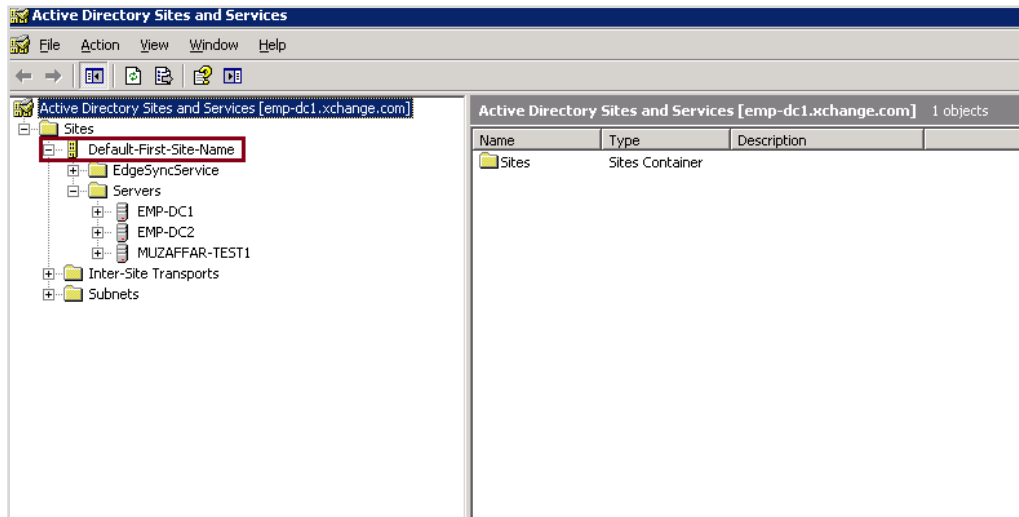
Active Directory Sites and Services

File Action View Window Help

Active Directory Sites and Services [emp-dc1.xchange.com]
Sites
Default-First-Site-Name
EdgeSyncService
Servers
EMP-DC1
EMP-DC2
MUZAFFAR-TEST1
Inter-Site Transports
Subnets

Active Directory Sites and Services [emp-dc1.xchange.com] 1 objects

| Name | Type | Description |
|---|---|---|
| Sites | Sites Container | |